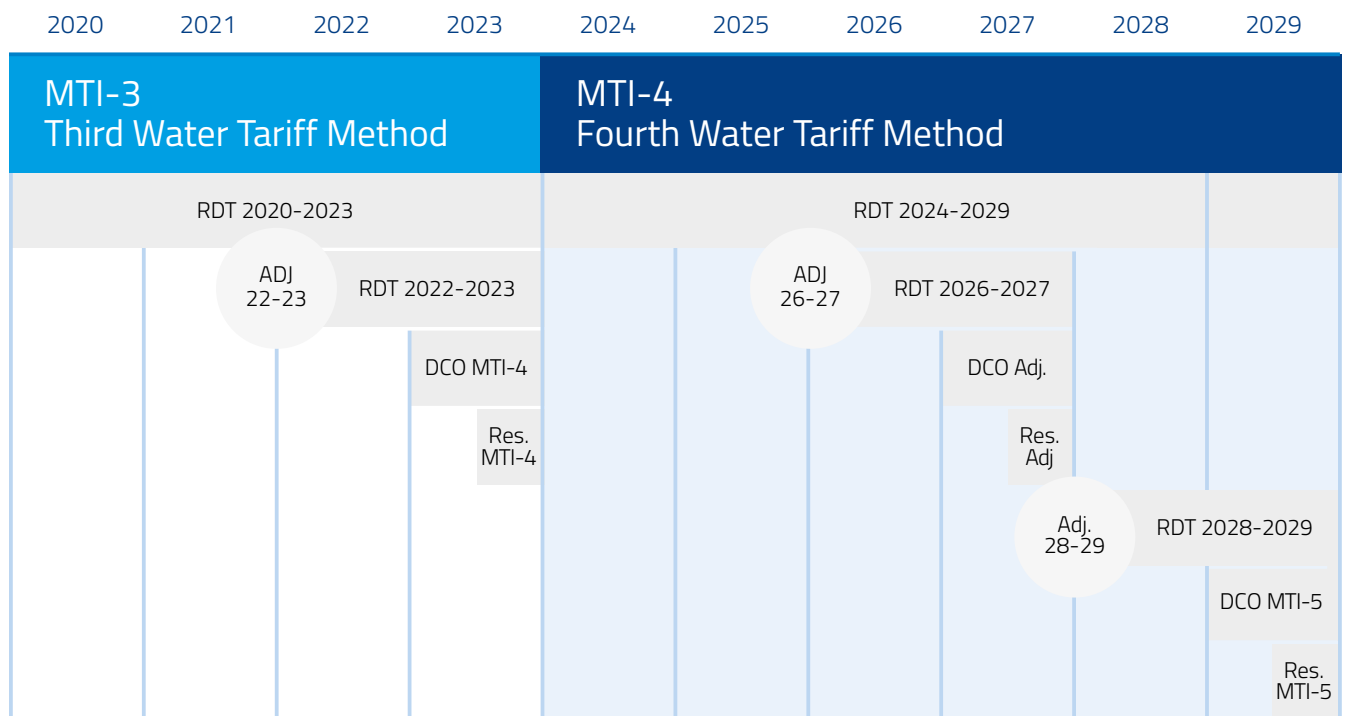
2020 2021 2022 2023 2024 2025 2026 2027 2028 2029

MTI-3
Third Water Tariff Method

MTI-4
Fourth Water Tariff Method

RDT 2020-2023

RDT 2024-2029

ADJ
22-23

RDT 2022-2023

ADJ
26-27

RDT 2026-2027

DCO MTI-4

DCO Adj.

Res.
MTI-4

Res.
Adj

Adj.
28-29

RDT 2028-2029

DCO MTI-5

Res.
MTI-5